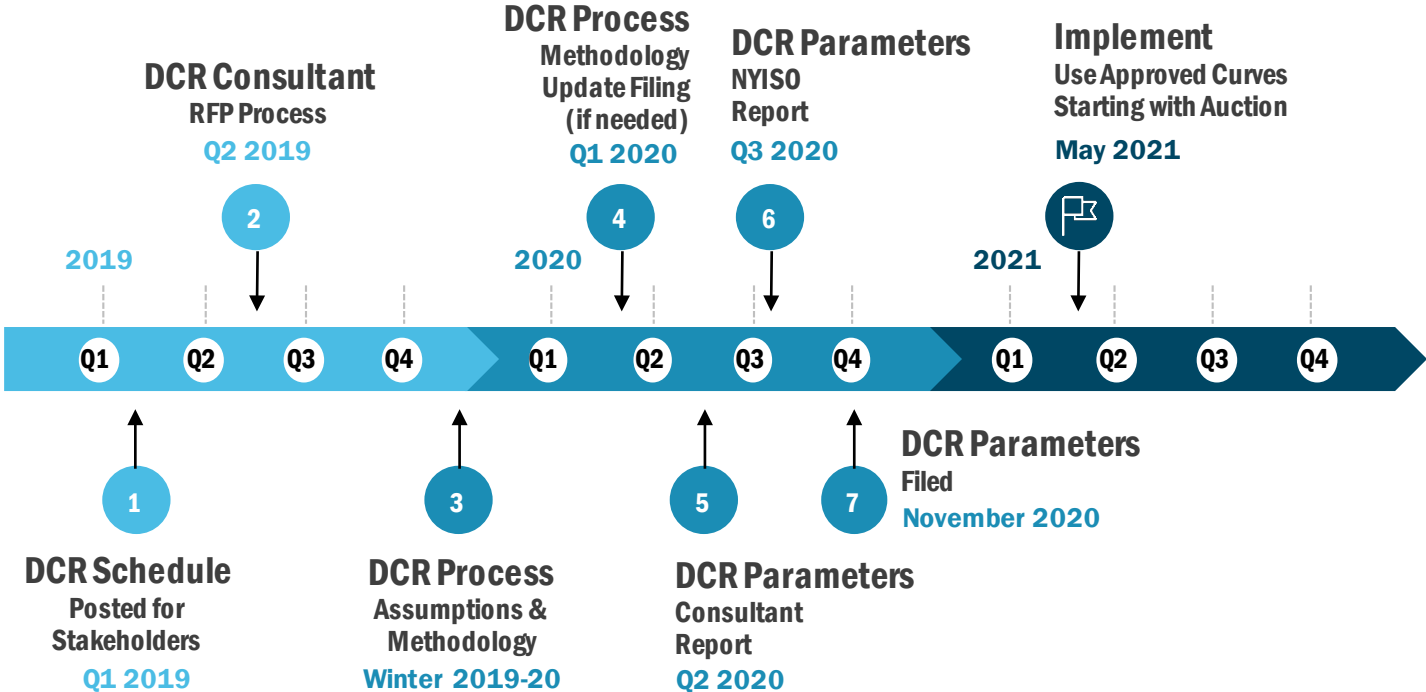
DCR Process
Methodology Update Filing (if needed)
Q1 2020

DCR Parameters
NYISO Report
Q3 2020

Implement
Use Approved Curves Starting with Auction
May 2021

DCR Consultant
RFP Process
Q2 2019

2

4

6

2019

2020

2021

Q1 Q2 Q3 Q4 Q1 Q2 Q3 Q4 Q1 Q2 Q3 Q4

DCR Parameters
Filed
November 2020

1

3

5

7

DCR Schedule
Posted for Stakeholders
Q1 2019

DCR Process
Assumptions & Methodology
Winter 2019-20

DCR Parameters
Consultant Report
Q2 2020